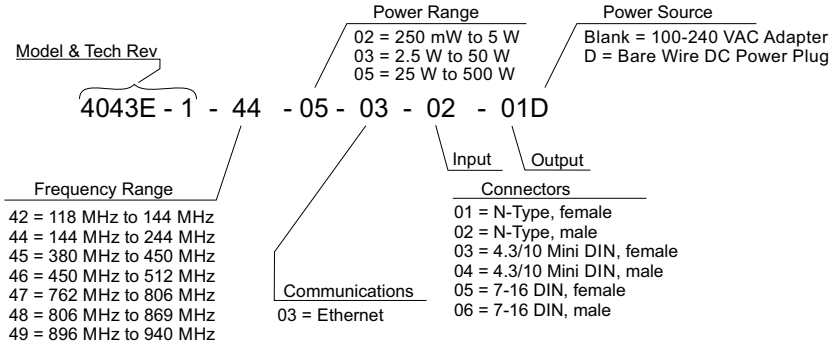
Model & Tech Rev

Power Range
02 = 250 mW to 5 W
03 = 2.5 W to 50 W
05 = 25 W to 500 W

Power Source
Blank = 100-240 VAC Adapter
D = Bare Wire DC Power Plug

4043E - 1 - 44 - 05 - 03 - 02 - 01D

Input

Output

Frequency Range
42 = 118 MHz to 144 MHz
44 = 144 MHz to 244 MHz
45 = 380 MHz to 450 MHz
46 = 450 MHz to 512 MHz
47 = 762 MHz to 806 MHz
48 = 806 MHz to 869 MHz
49 = 896 MHz to 940 MHz

Communications
03 = Ethernet

Connectors
01 = N-Type, female
02 = N-Type, male
03 = 4.3/10 Mini DIN, female
04 = 4.3/10 Mini DIN, male
05 = 7-16 DIN, female
06 = 7-16 DIN, male